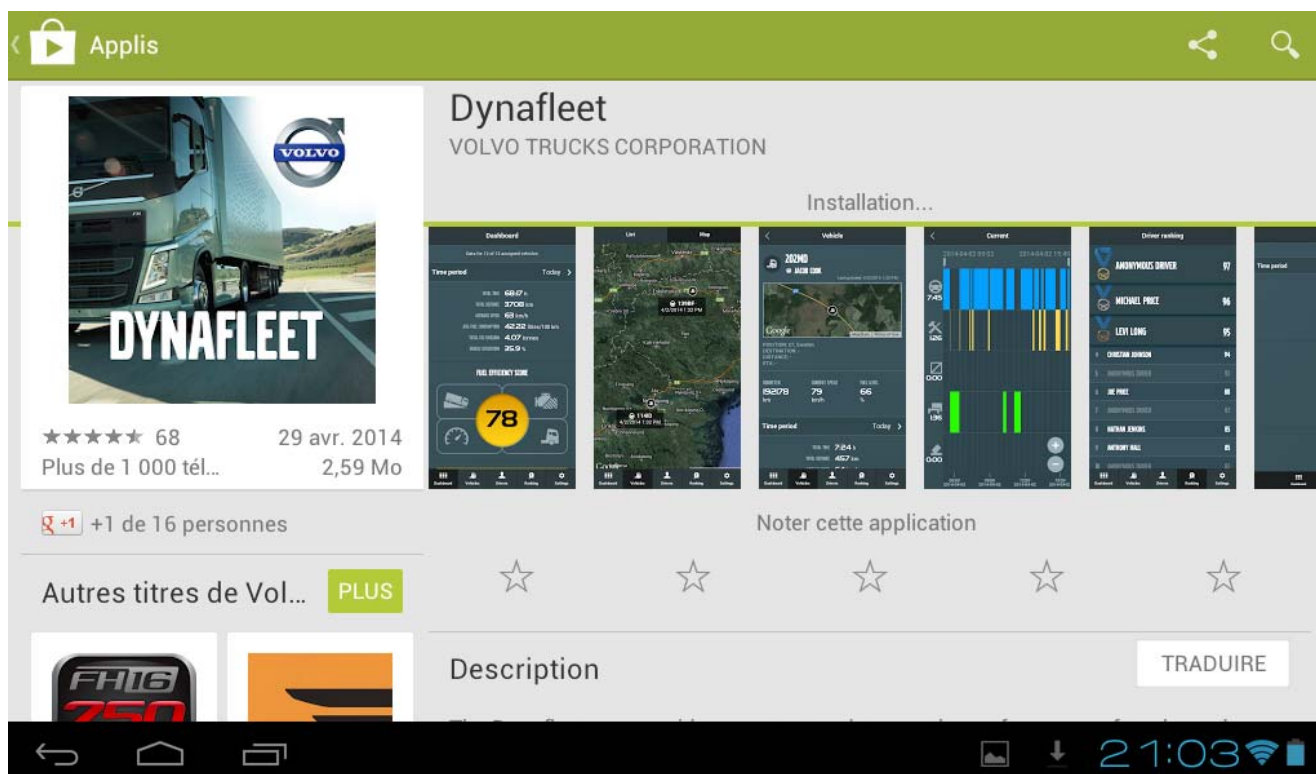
Applis

VOLVO
DYNAFLEET

Dynafleet
VOLVO TRUCKS CORPORATION

Installation...

Dashboard
Time period Today
FUEL EFFICIENCY SCORE
78

List Map

Vehicle
202MD
JACOB COOK
Time period Today

Current

Driver ranking
ANONYMOUS DRIVER 97
MICHAEL PRICE 96
LEVI LONG 95
CHRISTIAN JOHNSON 94
JOE PRICE
NATHAN JENKINS
ANTHONY HALL

Time period

★★★★★ 68
29 avr. 2014
Plus de 1 000 tél...
2,59 Mo

+1 +1 de 16 personnes

Noter cette application

Autres titres de Vol...
PLUS

FH16 750

Description
TRADUIRE

21:03